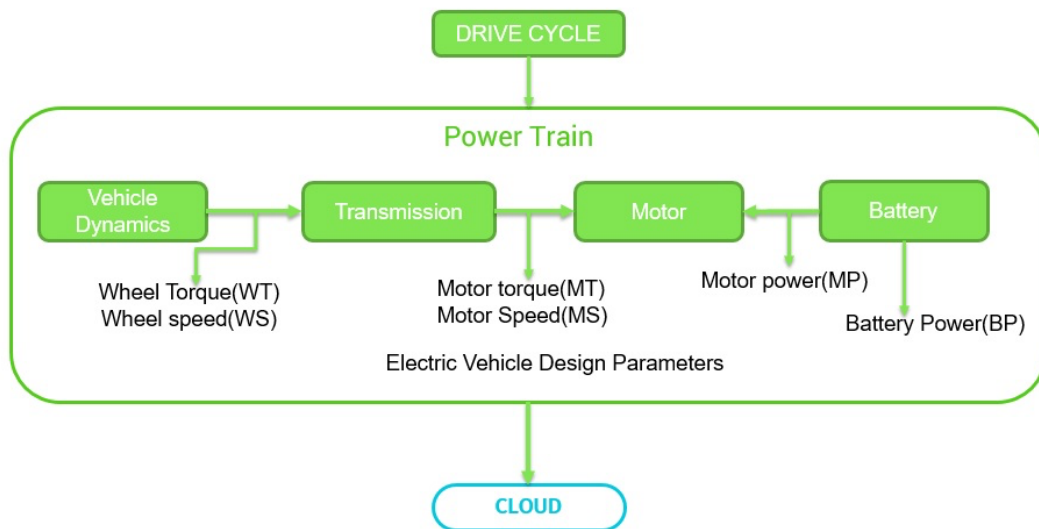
DRIVE CYCLE

Power Train

Vehicle Dynamics

Transmission

Motor

Battery

Wheel Torque(WT)
Wheel speed(WS)

Motor torque(MT)
Motor Speed(MS)

Motor power(MP)

Battery Power(BP)

Electric Vehicle Design Parameters

CLOUD